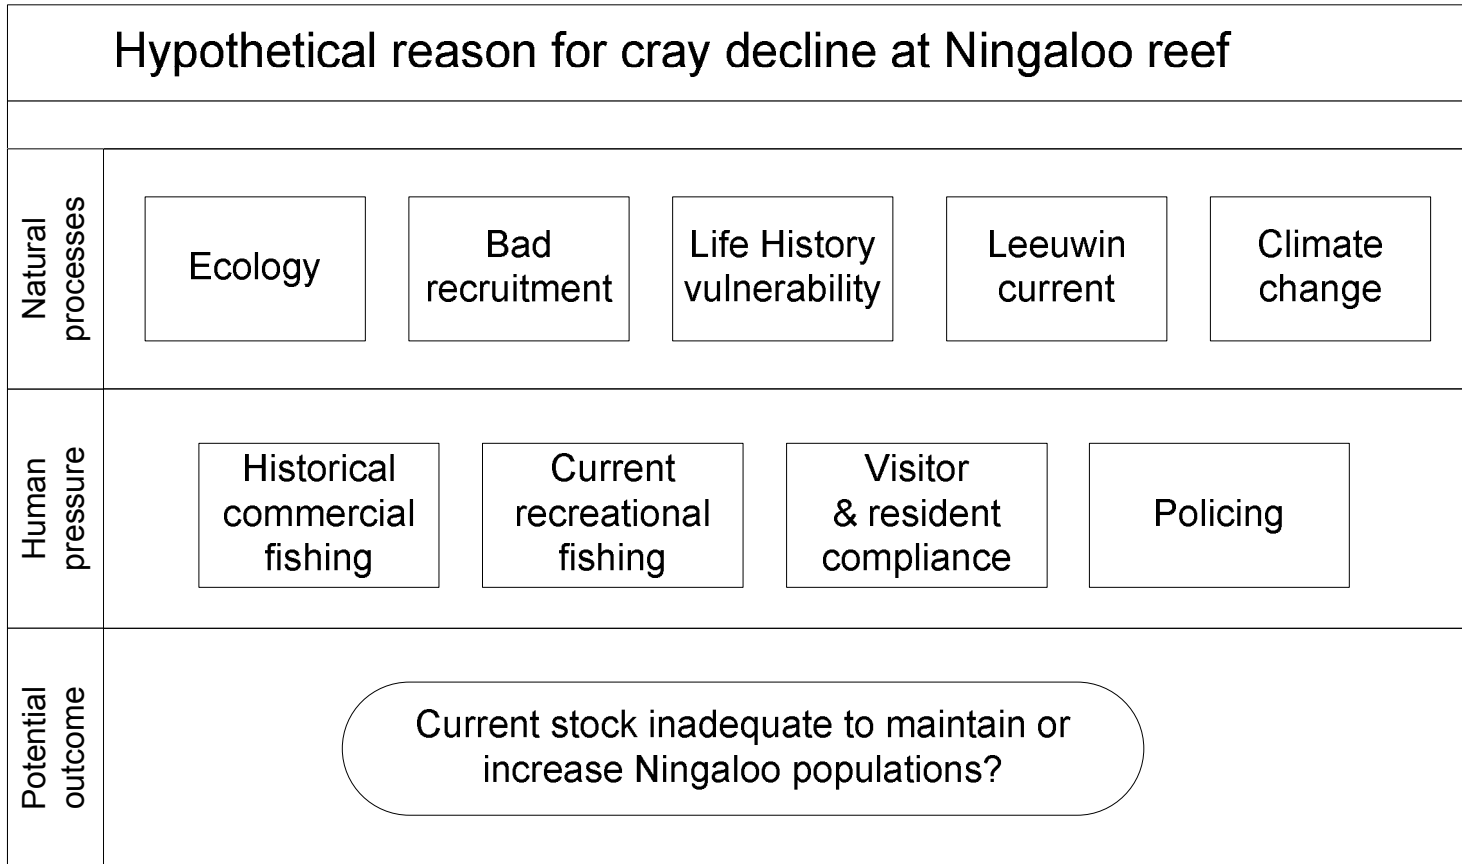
Hypothetical reason for cray decline at Ningaloo reef

Natural processes

Ecology

Bad recruitment

Life History vulnerability

Leeuwin current

Climate change

Human pressure

Historical commercial fishing

Current recreational fishing

Visitor & resident compliance

Policing

Potential outcome

Current stock inadequate to maintain or increase Ningaloo populations?